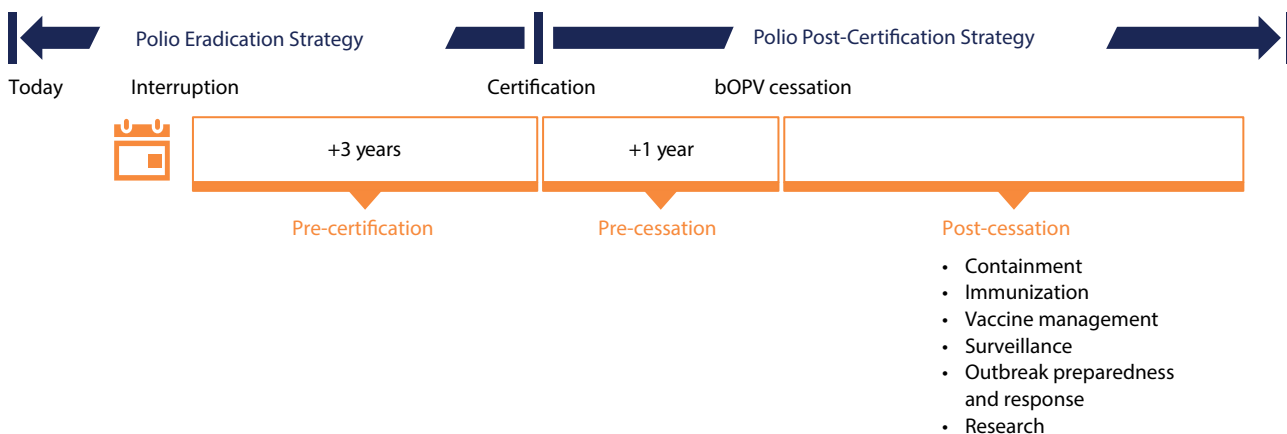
Polio Eradication Strategy

Polio Post-Certification Strategy

Today

Interruption

Certification

bOPV cessation

+3 years

+1 year

Pre-certification

Pre-cessation

Post-cessation

- Containment
- Immunization
- Vaccine management
- Surveillance
- Outbreak preparedness and response
- Research